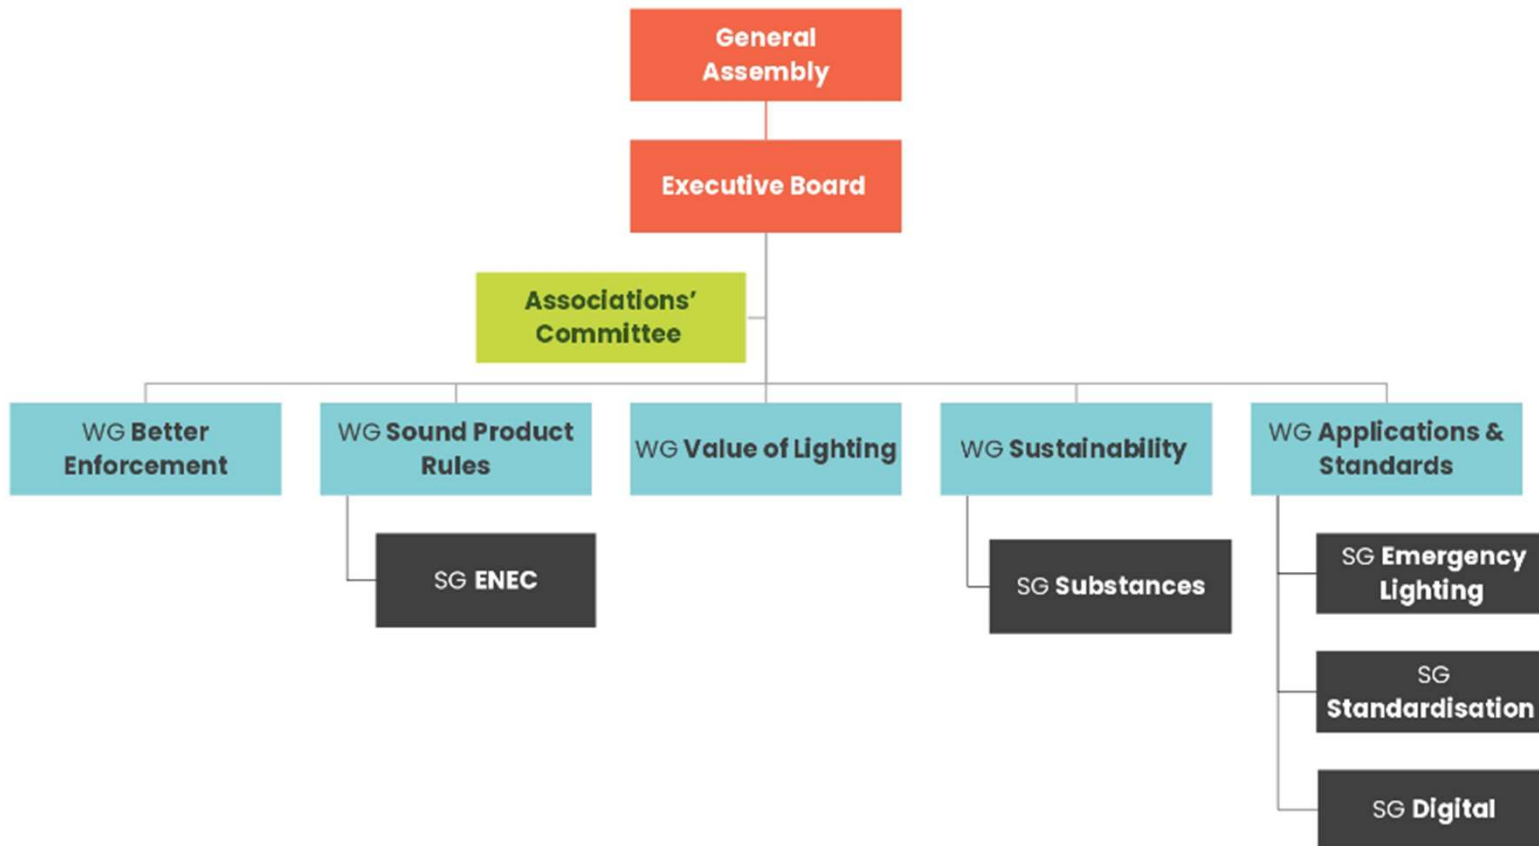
General Assembly

Executive Board

Associations' Committee

WG Better Enforcement

WG Sound Product Rules

WG Value of Lighting

WG Sustainability

WG Applications & Standards

SG ENEC

SG Substances

SG Emergency Lighting

SG Standardisation

SG Digital